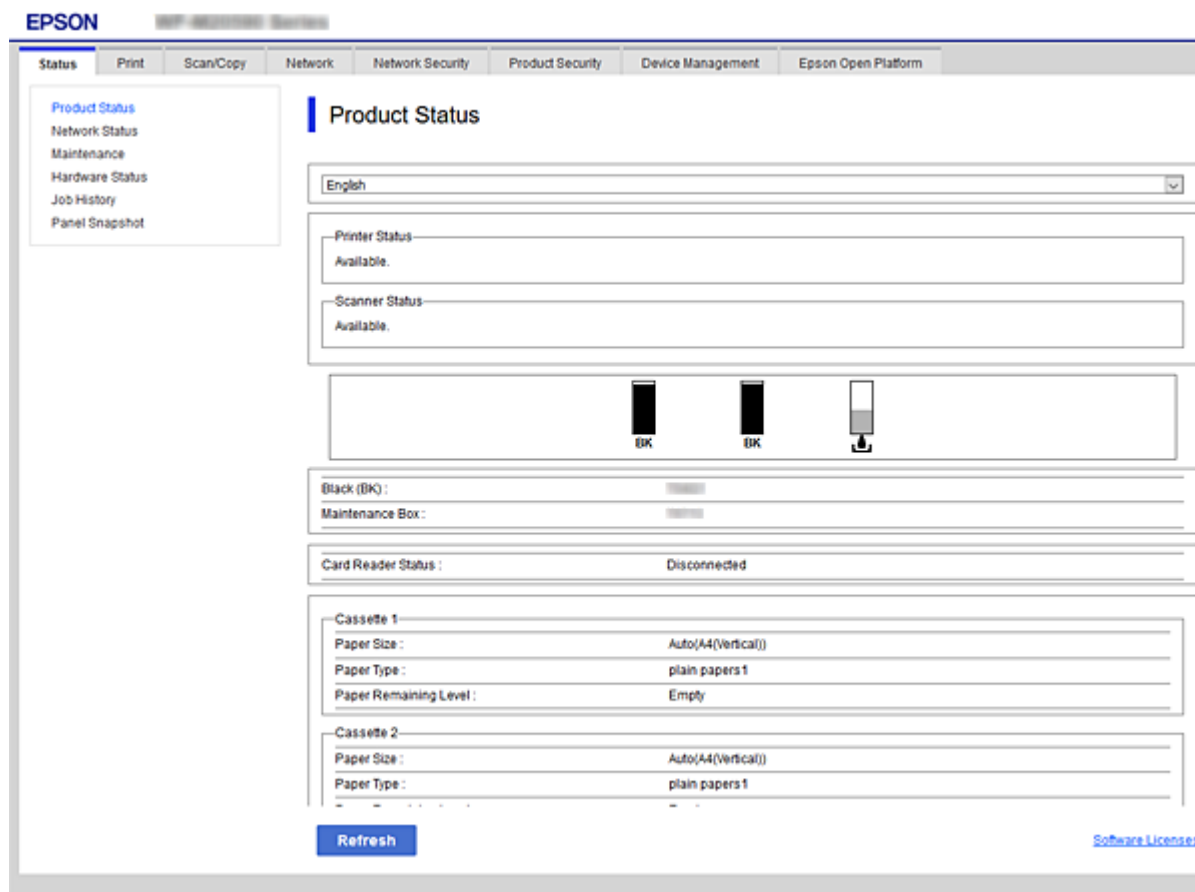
EPSON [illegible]

Status | Print | Scan/Copy | Network | Network Security | Product Security | Device Management | Epson Open Platform

Product Status
Network Status
Maintenance
Hardware Status
Job History
Panel Snapshot

Product Status

English

Printer Status
Available.

Scanner Status
Available.

BK BK

Black (BK) : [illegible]
Maintenance Box : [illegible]

Card Reader Status : Disconnected

Cassette 1
Paper Size : Auto(A4(Vertical))
Paper Type : plain papers1
Paper Remaining Level : Empty

Cassette 2
Paper Size : Auto(A4(Vertical))
Paper Type : plain papers1
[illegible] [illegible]

Refresh

Software Licenses